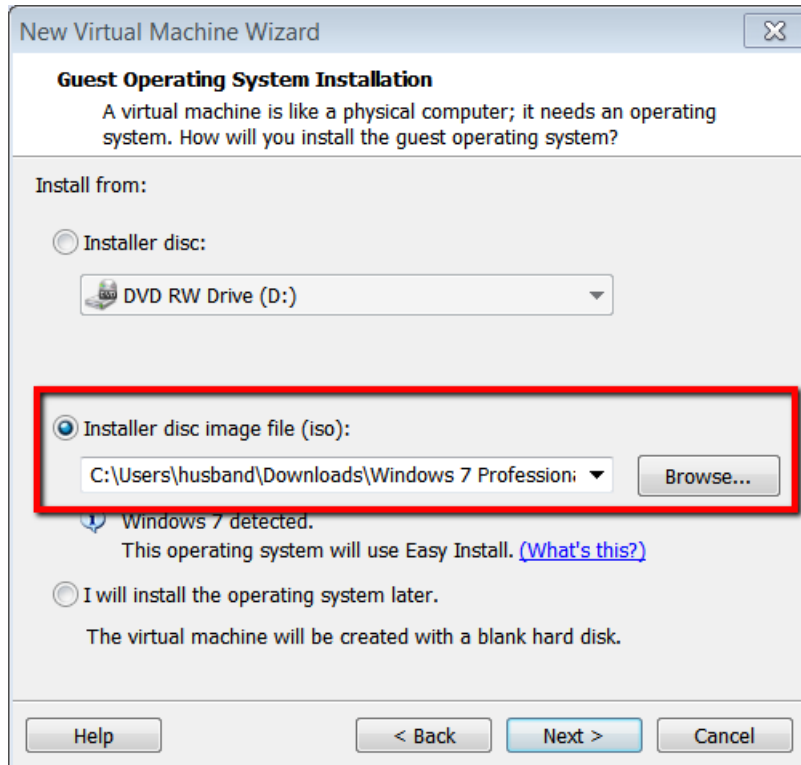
New Virtual Machine Wizard

Guest Operating System Installation

A virtual machine is like a physical computer; it needs an operating system. How will you install the guest operating system?

Install from:

Installer disc:

DVD RW Drive (D:)

Installer disc image file (iso):

C:\Users\husband\Downloads\Windows 7 Professiona

Browse...

Windows 7 detected.

This operating system will use Easy Install. (What's this?)

I will install the operating system later.

The virtual machine will be created with a blank hard disk.

Help

< Back

Next >

Cancel